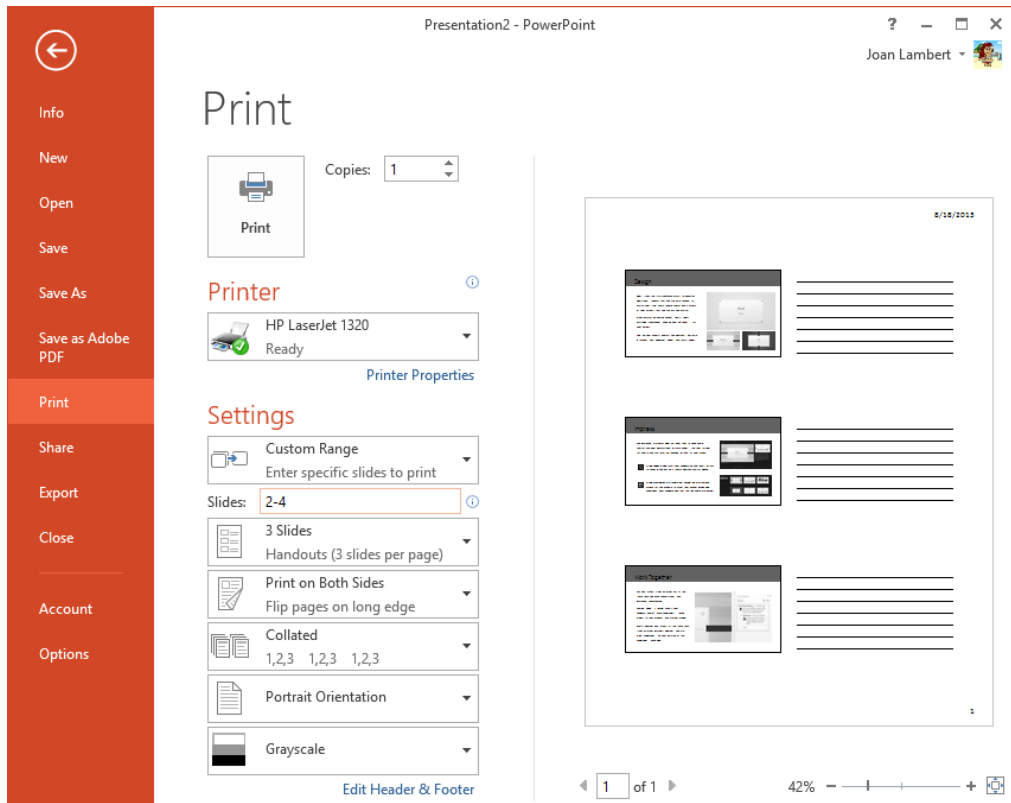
Presentation2 - PowerPoint

? – □ ×

Joan Lambert

Info
New
Open
Save
Save As
Save as Adobe PDF
Print
Share
Export
Close
Account
Options

Print

Copies: 1

Print

Printer

HP LaserJet 1320
Ready

Printer Properties

Settings

Custom Range
Enter specific slides to print

Slides: 2-4

3 Slides
Handouts (3 slides per page)

Print on Both Sides
Flip pages on long edge

Collated
1,2,3 1,2,3 1,2,3

Portrait Orientation

Grayscale

Edit Header & Footer

8/18/2015

Design

Impress

Work Together

1

1 of 1

42%